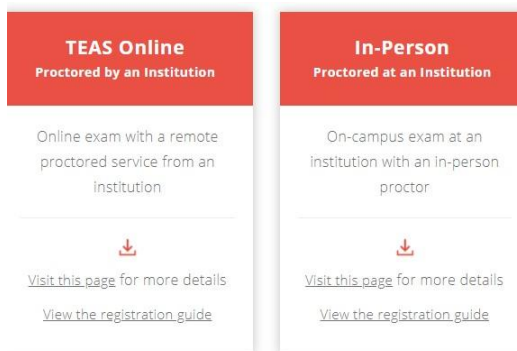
TEAS Online
Proctored by an Institution

Online exam with a remote proctored service from an institution

Visit this page for more details

View the registration guide

In-Person
Proctored at an Institution

On-campus exam at an institution with an in-person proctor

Visit this page for more details

View the registration guide